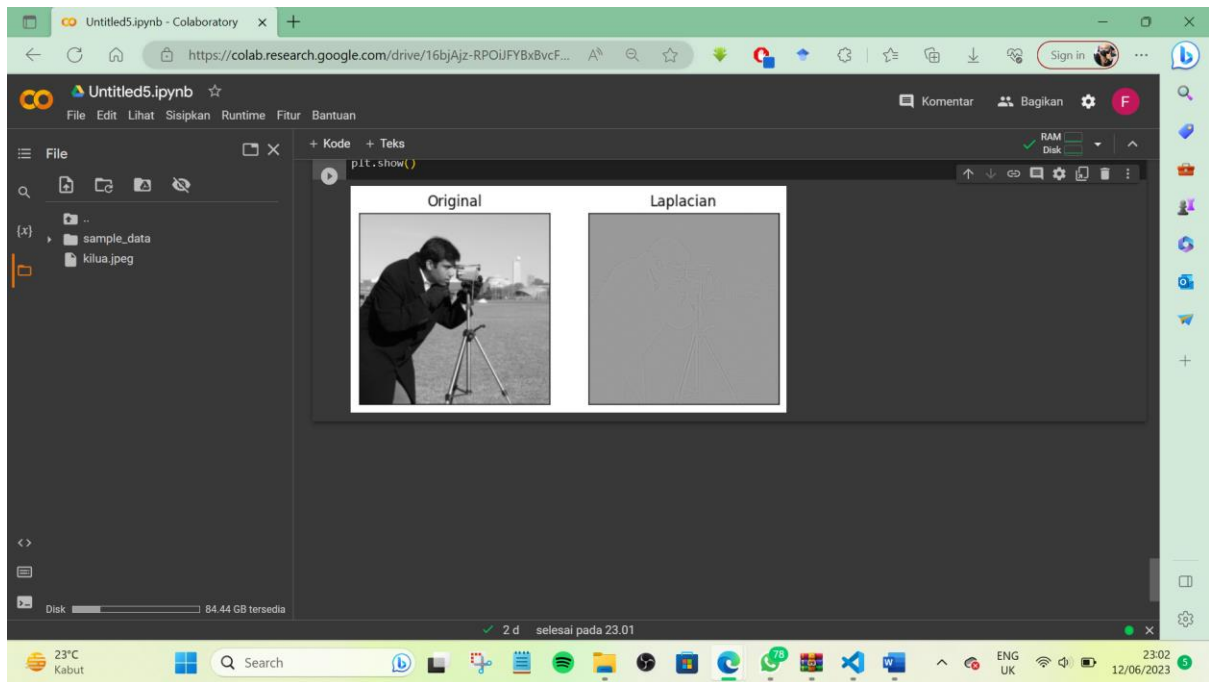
CO Untitled5.ipynb - Colaboratory ×

https://colab.research.google.com/drive/16bjAjz-RPOiJFYBxBvcF...

Sign in

CO Untitled5.ipynb ☆

File Edit Lihat Sisipkan Runtime Fitur Bantuan

Komentar Bagikan F

File

+ Kode + Teks

RAM Disk

..
sample_data
kilua.jpeg

plt.show()

Original

Laplacian

Disk 84.44 GB tersedia

✓ 2 d selesai pada 23.01

23°C Kabut

Search

78

ENG UK

23:02 12/06/2023

5